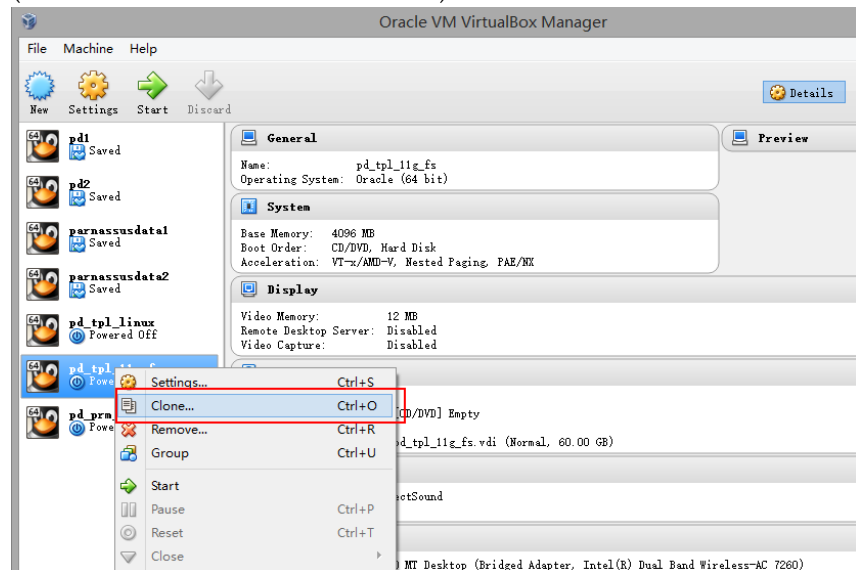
Oracle VM VirtualBox Manager

File Machine Help

New Settings Start Discard

Details

pd1 Saved

pd2 Saved

parnassusdata1 Saved

parnassusdata2 Saved

pd_tpl_linux Powered Off

pd_tpl_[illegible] Powe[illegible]

pd_prm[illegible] Powe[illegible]

General

Name: pd_tpl_11g_fs
Operating System: Oracle (64 bit)

System

Base Memory: 4096 MB
Boot Order: CD/DVD, Hard Disk
Acceleration: VT-x/AMD-V, Nested Paging, PAE/NX

Display

Video Memory: 12 MB
Remote Desktop Server: Disabled
Video Capture: Disabled

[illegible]CD/DVD] Empty

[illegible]d_tpl_11g_fs.vdi (Normal, 60.00 GB)

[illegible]ectSound

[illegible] MT Desktop (Bridged Adapter, Intel(R) Dual Band Wireless-AC 7260)

Preview

Settings... Ctrl+S
Clone... Ctrl+O
Remove... Ctrl+R
Group Ctrl+U
Start
Pause Ctrl+P
Reset Ctrl+T
Close